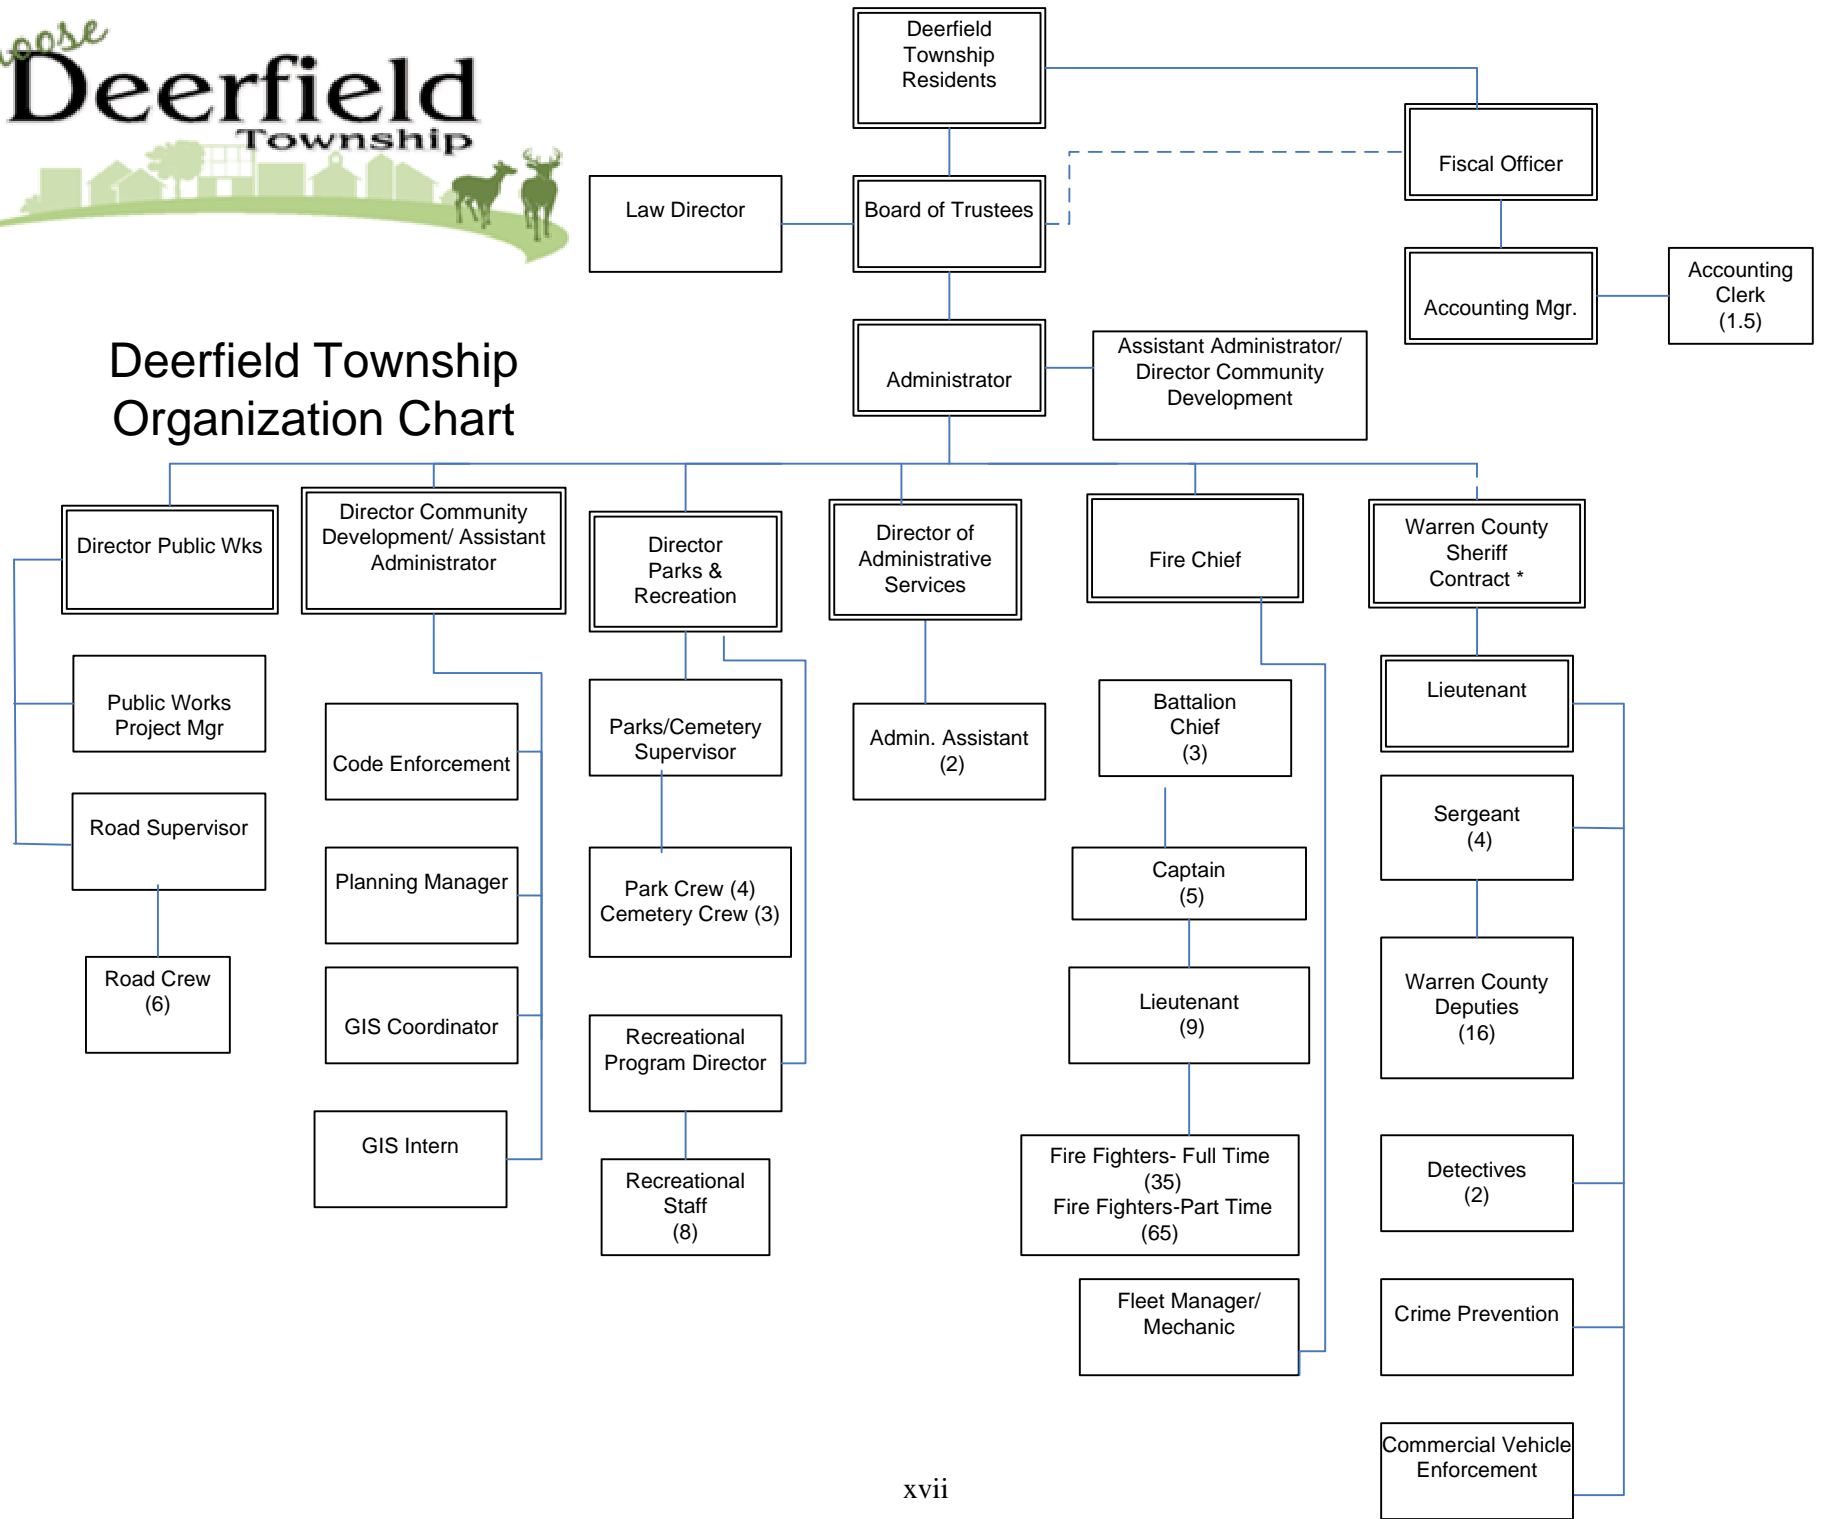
oose
Deerfield
Township

Deerfield Township Organization Chart

Deerfield Township Residents

Fiscal Officer

Law Director

Board of Trustees

Accounting Mgr.

Accounting Clerk (1.5)

Administrator

Assistant Administrator/ Director Community Development

Director Public Wks

Director Community Development/ Assistant Administrator

Director Parks & Recreation

Director of Administrative Services

Fire Chief

Warren County Sheriff Contract *

Public Works Project Mgr

Road Supervisor

Road Crew (6)

Code Enforcement

Planning Manager

GIS Coordinator

GIS Intern

Parks/Cemetery Supervisor

Park Crew (4) Cemetery Crew (3)

Recreational Program Director

Recreational Staff (8)

Admin. Assistant (2)

Battalion Chief (3)

Captain (5)

Lieutenant (9)

Fire Fighters- Full Time (35) Fire Fighters-Part Time (65)

Fleet Manager/ Mechanic

Lieutenant

Sergeant (4)

Warren County Deputies (16)

Detectives (2)

Crime Prevention

Commercial Vehicle Enforcement

xvii